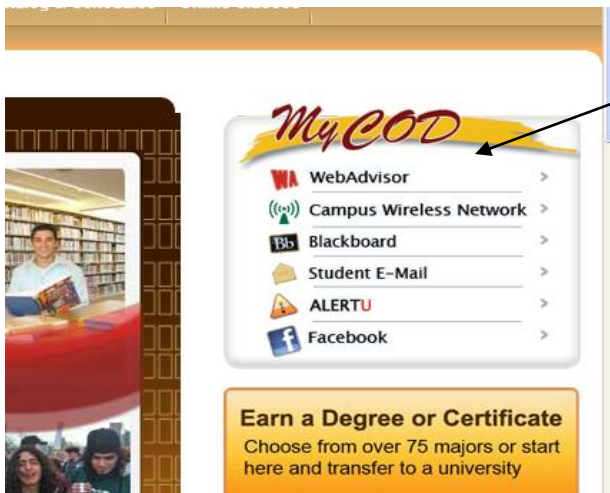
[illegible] | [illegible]

MyCOD

WA WebAdvisor >
Campus Wireless Network >
Bb Blackboard >
Student E-Mail >
ALERTU >
f Facebook >

Earn a Degree or Certificate
Choose from over 75 majors or start here and transfer to a university